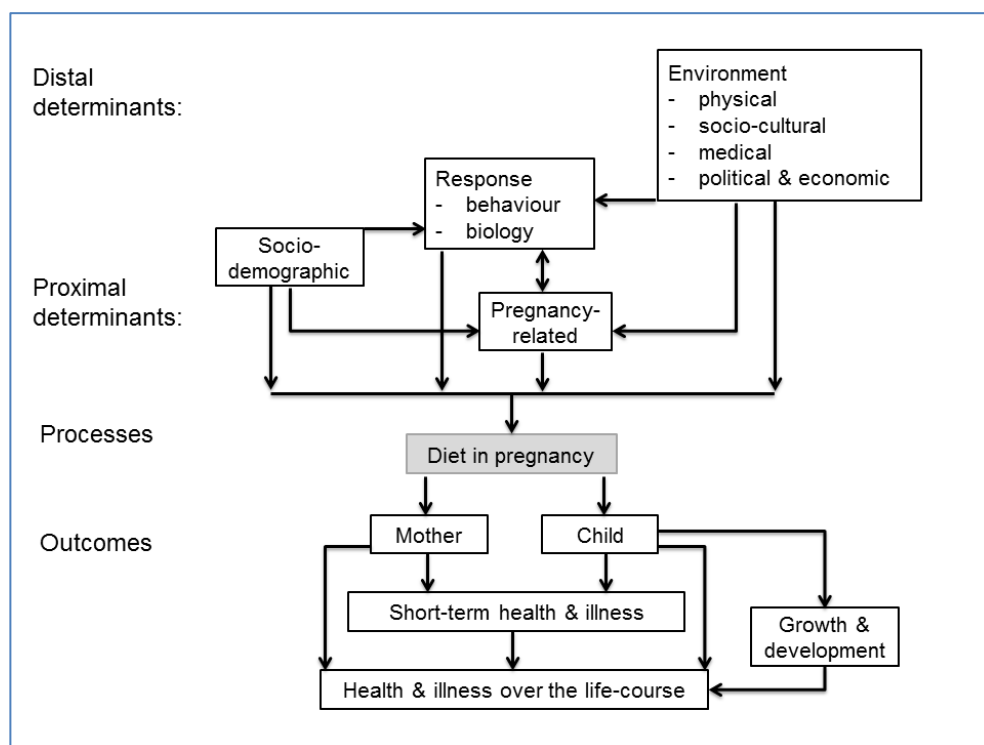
Distal determinants:

Environment
- physical
- socio-cultural
- medical
- political & economic

Response
- behaviour
- biology

Socio-demographic

Proximal determinants:

Pregnancy-related

Processes

Diet in pregnancy

Outcomes

Mother

Child

Short-term health & illness

Growth & development

Health & illness over the life-course